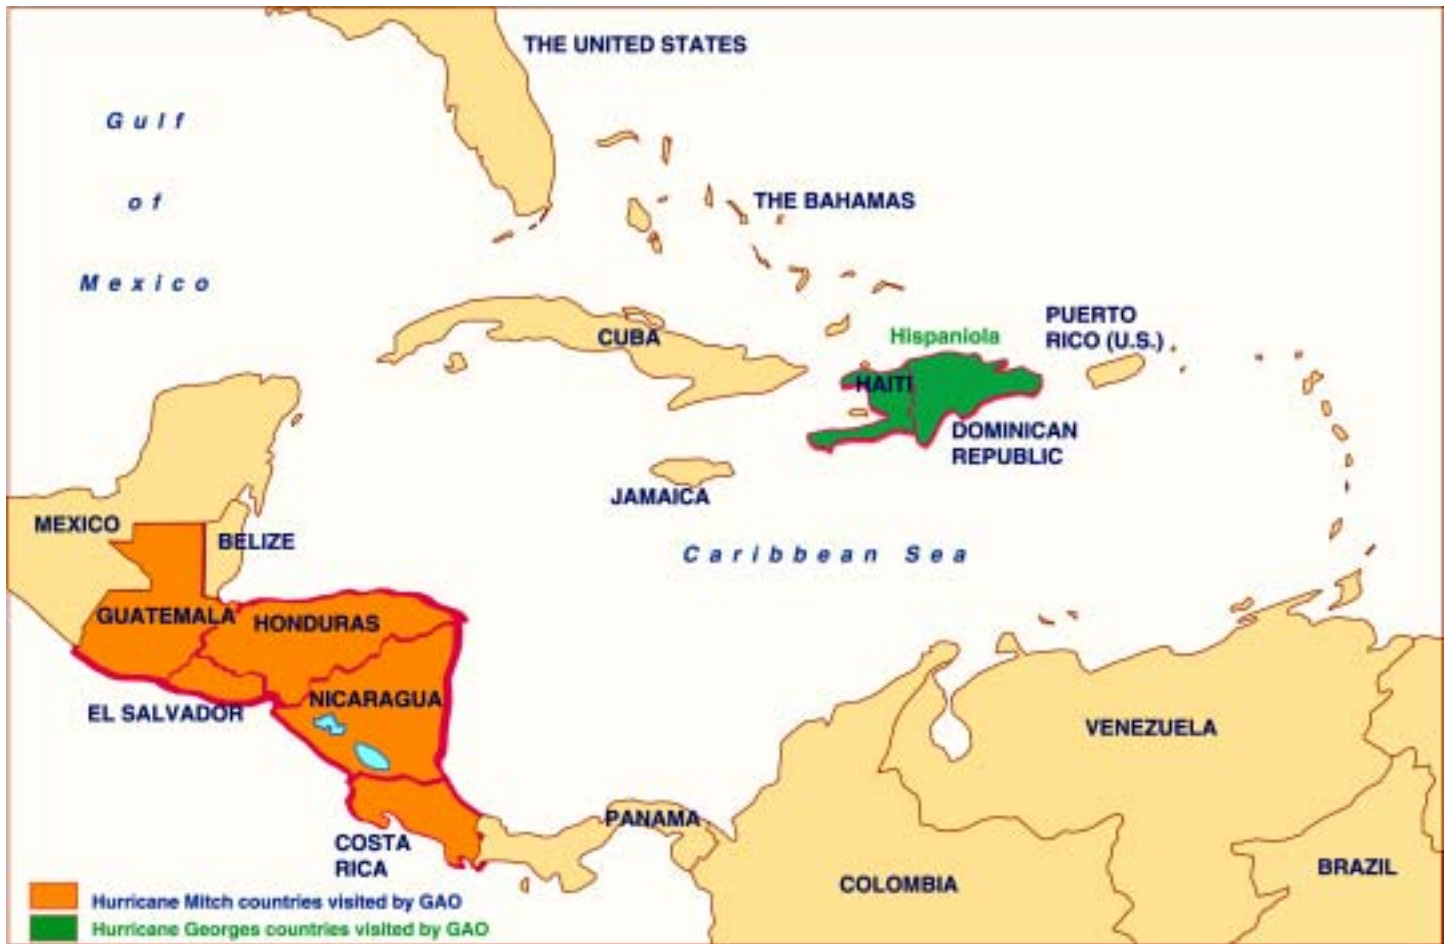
THE UNITED STATES

Gulf of Mexico

THE BAHAMAS

CUBA

Hispaniola

PUERTO RICO (U.S.)

HAITI

DOMINICAN REPUBLIC

JAMAICA

MEXICO

BELIZE

Caribbean Sea

GUATEMALA

HONDURAS

EL SALVADOR

NICARAGUA

VENEZUELA

PANAMA

COSTA RICA

COLOMBIA

BRAZIL

Hurricane Mitch countries visited by GAO

Hurricane Georges countries visited by GAO